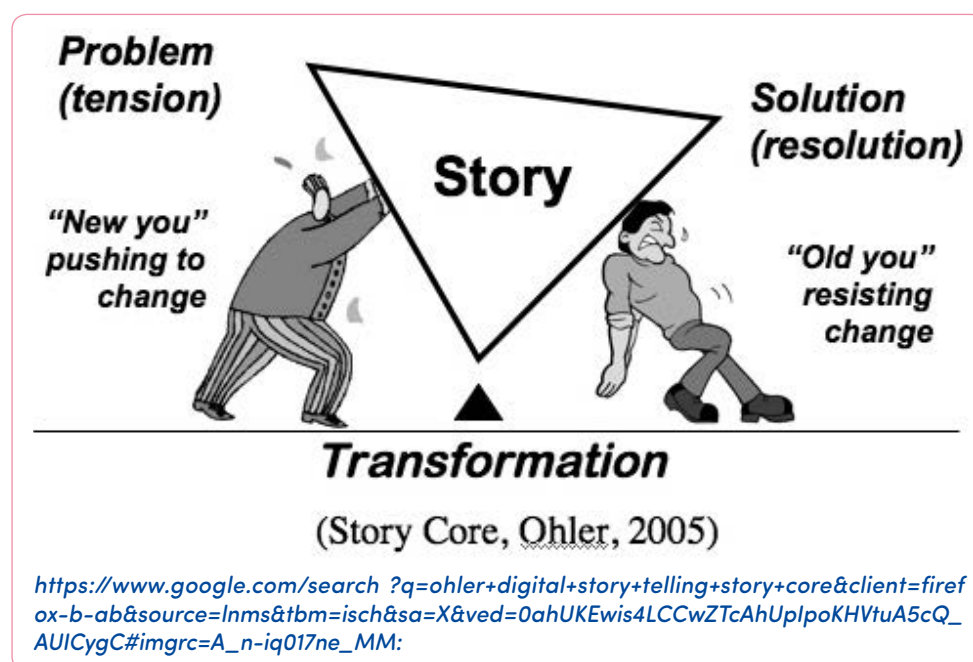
Problem (tension)

Story

Solution (resolution)

"New you" pushing to change

"Old you" resisting change

Transformation

(Story Core, Ohler, 2005)

https://www.google.com/search ?q=ohler+digital+story+telling+story+core&client=firefox-b-ab&source=lnms&tbm=isch&sa=X&ved=0ahUKEwis4LCCwZTcAhUpIpoKHVtuA5cQ_AUICygC#imgrc=A_n-iq017ne_MM: